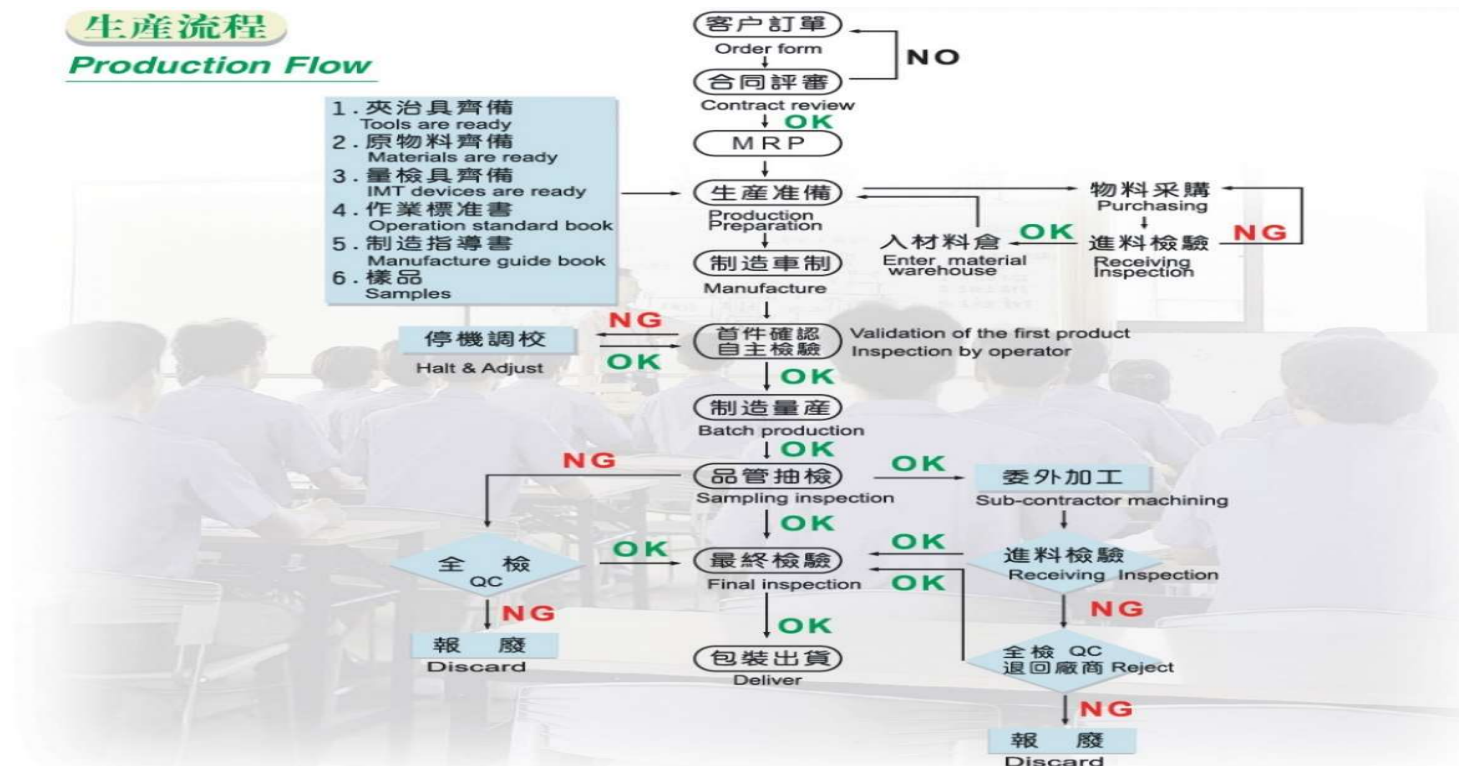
生產流程
Production Flow

客户訂單
Order form
NO
合同評審
Contract review
OK
MRP

1. 夾治具齊備
Tools are ready
2. 原物料齊備
Materials are ready
3. 量檢具齊備
IMT devices are ready
4. 作業標准書
Operation standard book
5. 制造指導書
Manufacture guide book
6. 樣品
Samples

生產准備
Production Preparation
物料采購
Purchasing
進料檢驗
Receiving Inspection
NG
OK
入材料倉
Enter material warehouse

制造車制
Manufacture

停機調校
Halt & Adjust
NG
OK
首件確認
自主檢驗
Validation of the first product
Inspection by operator
OK
制造量產
Batch production
OK
NG
品管抽檢
Sampling inspection
OK
委外加工
Sub-contractor machining
OK
全 檢
QC
OK
最終檢驗
Final inspection
OK
OK
進料檢驗
Receiving Inspection
NG
NG
報 廢
Discard
OK
包裝出貨
Deliver
全檢 QC
退回廠商 Reject
NG
報 廢
Discard